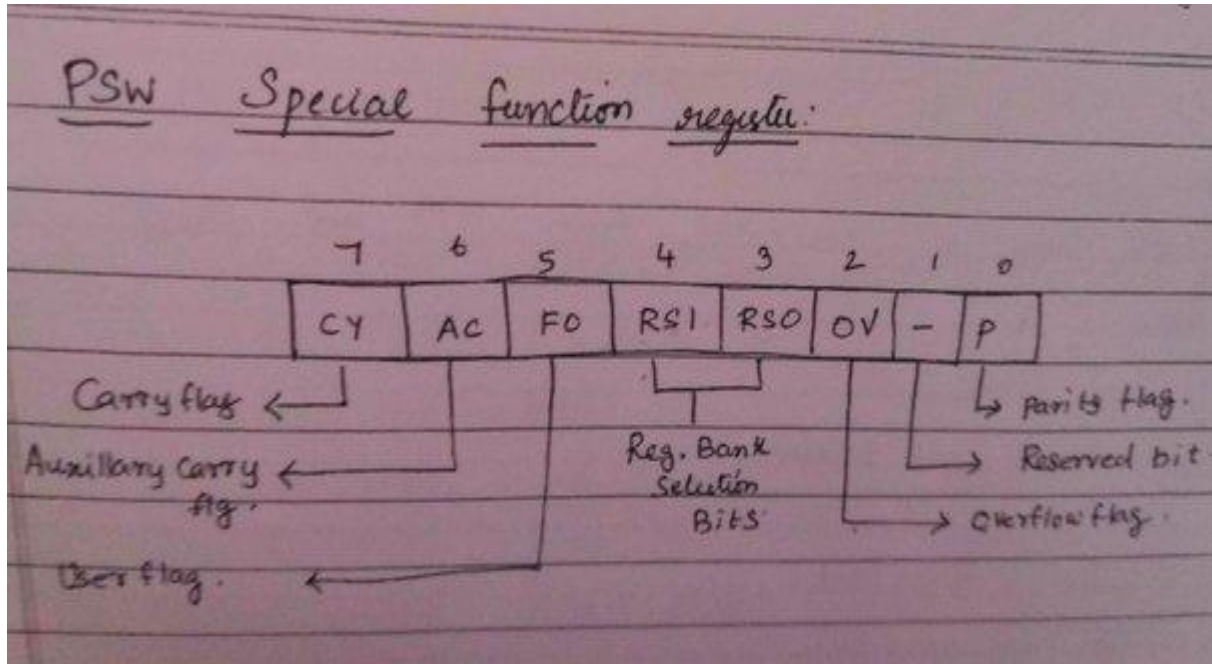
PSW Special function register:

| 7 | 6 | 5 | 4 | 3 | 2 | 1 | 0 |
|---|---|---|---|---|---|---|---|
| CY | AC | FO | RS1 | RS0 | OV | - | P |

Carry flag

Auxillary carry flg.

User flag.

Reg. Bank Selection Bits

Parity flag.

Reserved bit

Overflow flag.